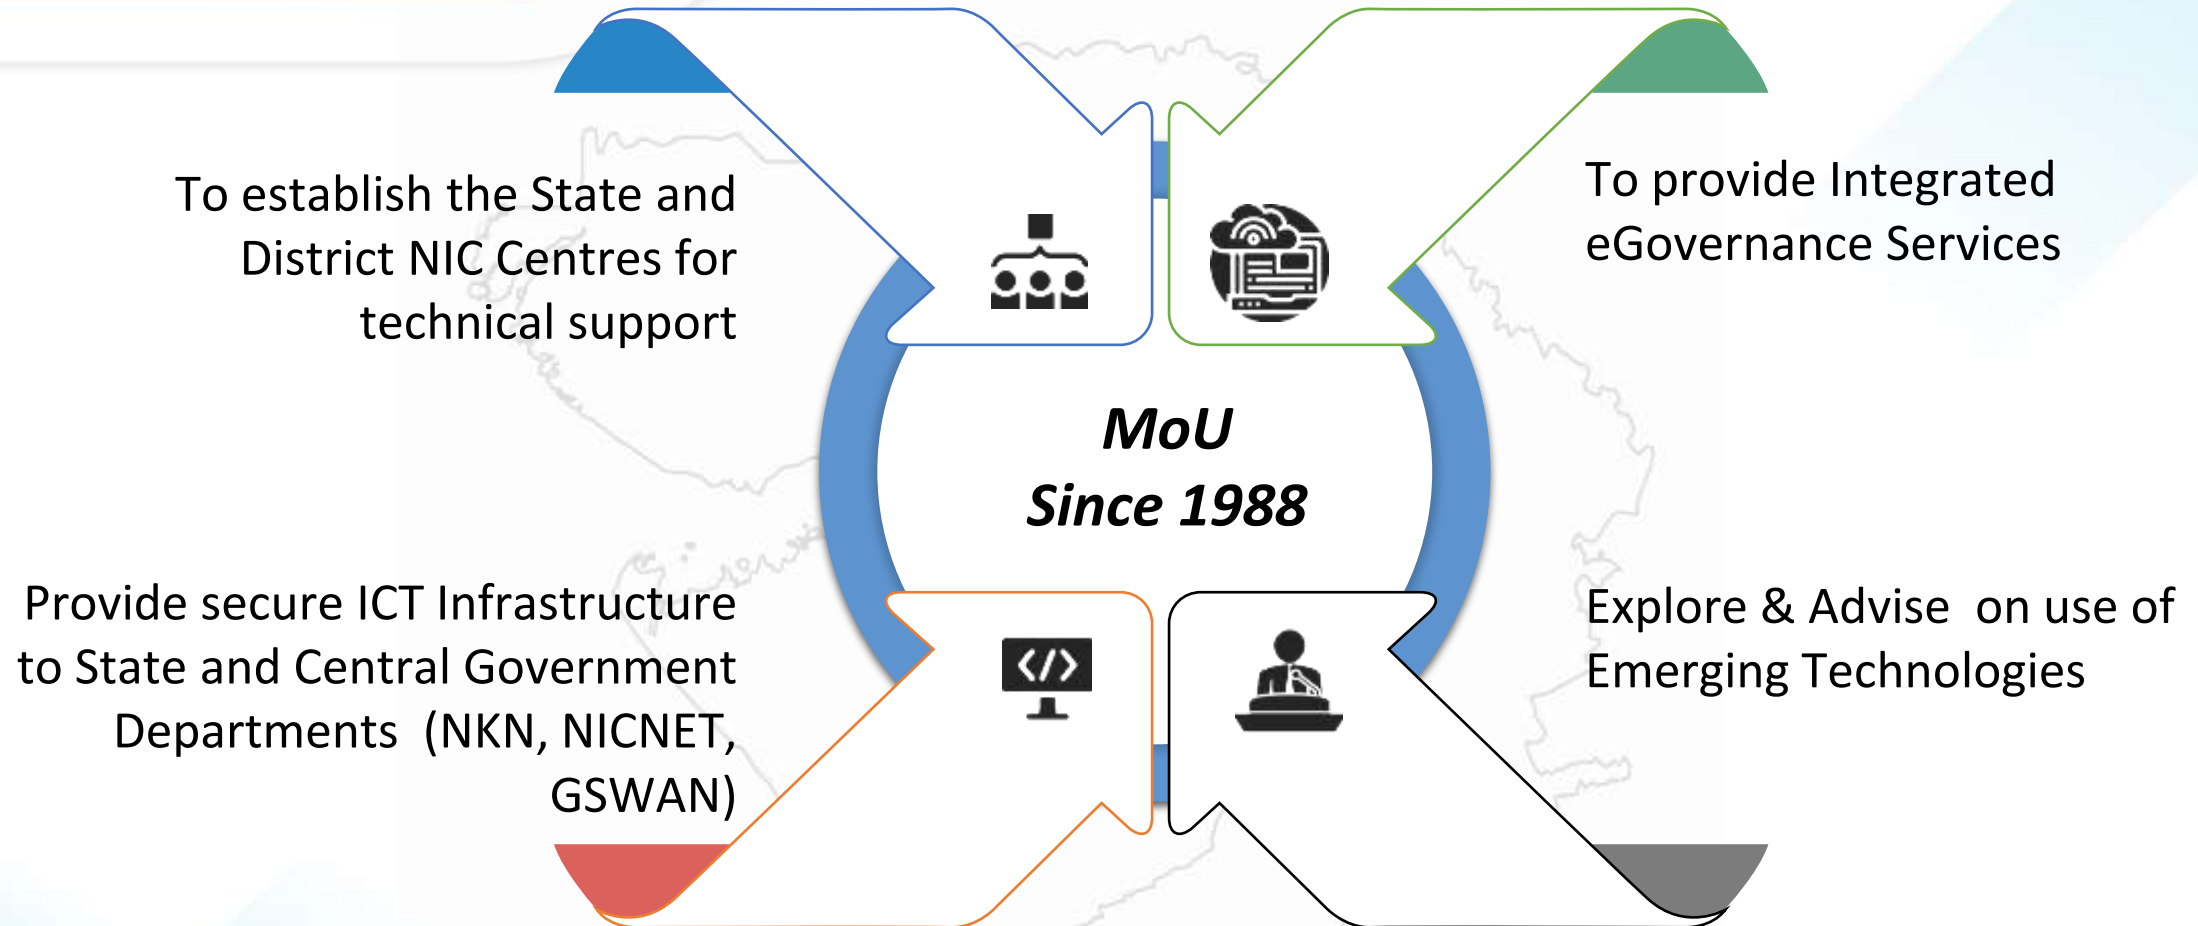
To establish the State and District NIC Centres for technical support

To provide Integrated eGovernance Services

MoU
Since 1988

Provide secure ICT Infrastructure to State and Central Government Departments (NKN, NICNET, GSWAN)

Explore & Advise on use of Emerging Technologies